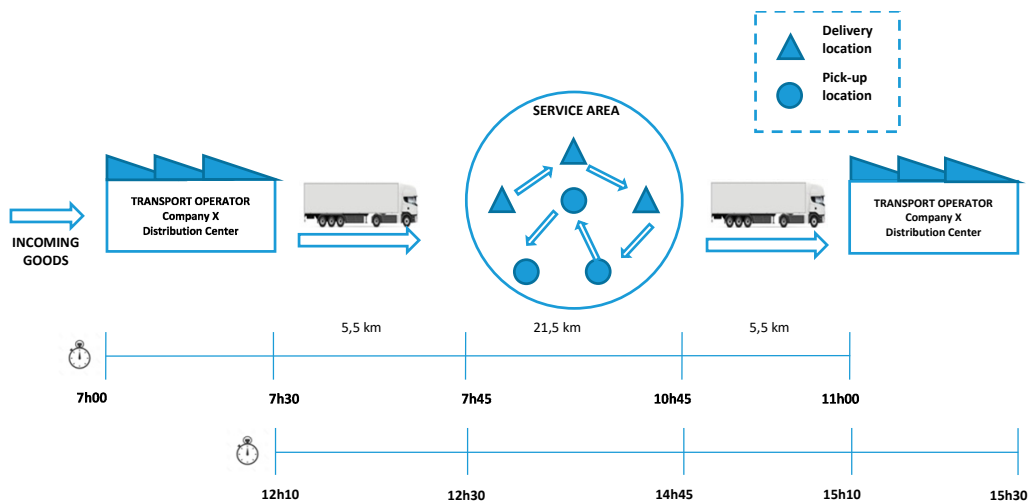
Delivery location

Pick-up location

SERVICE AREA

INCOMING GOODS

TRANSPORT OPERATOR
Company X
Distribution Center

TRANSPORT OPERATOR
Company X
Distribution Center

5,5 km

21,5 km

5,5 km

7h00

7h30

7h45

10h45

11h00

12h10

12h30

14h45

15h10

15h30